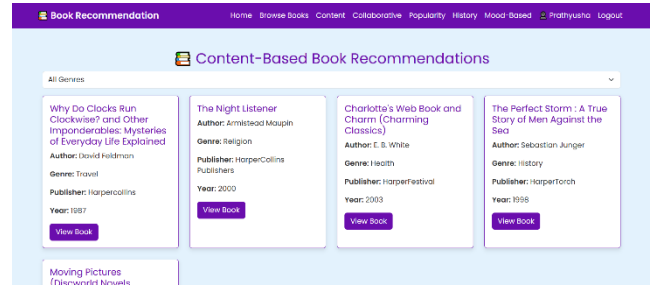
Book Recommendation

Home Browse Books Content Collaborative Popularity History Mood-Based Prathyusha Logout

Content-Based Book Recommendations

All Genres

Why Do Clocks Run Clockwise? and Other Imponderables: Mysteries of Everyday Life Explained
Author: David Feldman
Genre: Travel
Publisher: Harpercollins
Year: 1987
View Book

The Night Listener
Author: Armistead Maupin
Genre: Religion
Publisher: HarperCollins Publishers
Year: 2000
View Book

Charlotte's Web Book and Charm (Charming Classics)
Author: E. B. White
Genre: Health
Publisher: HarperFestival
Year: 2003
View Book

The Perfect Storm : A True Story of Men Against the Sea
Author: Sebastian Junger
Genre: History
Publisher: HarperTorch
Year: 1998
View Book

Moving Pictures (Discworld Novels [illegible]